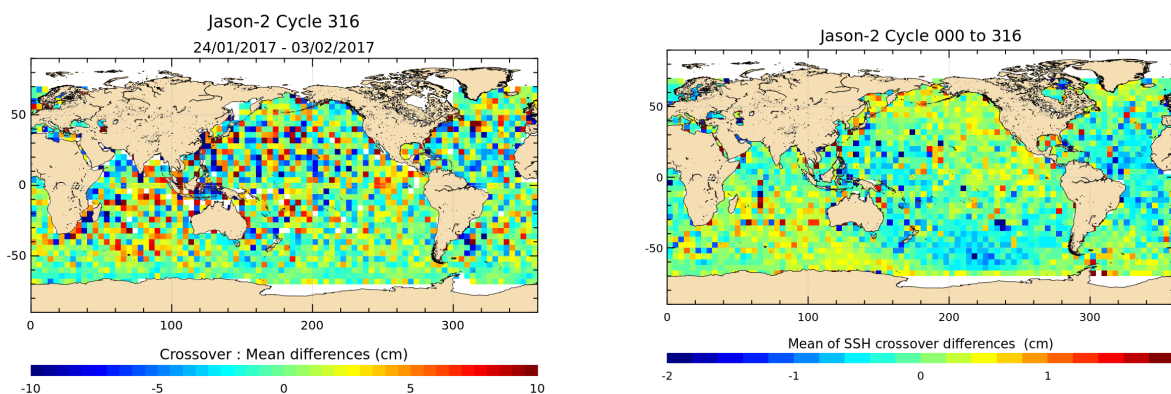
Jason-2 Cycle 316
24/01/2017 - 03/02/2017

50
0
-50
0
100
200
300

Crossover : Mean differences (cm)
-10
-5
0
5
10

Jason-2 Cycle 000 to 316

50
0
-50
0
100
200
300

Mean of SSH crossover differences (cm)
-2
-1
0
1